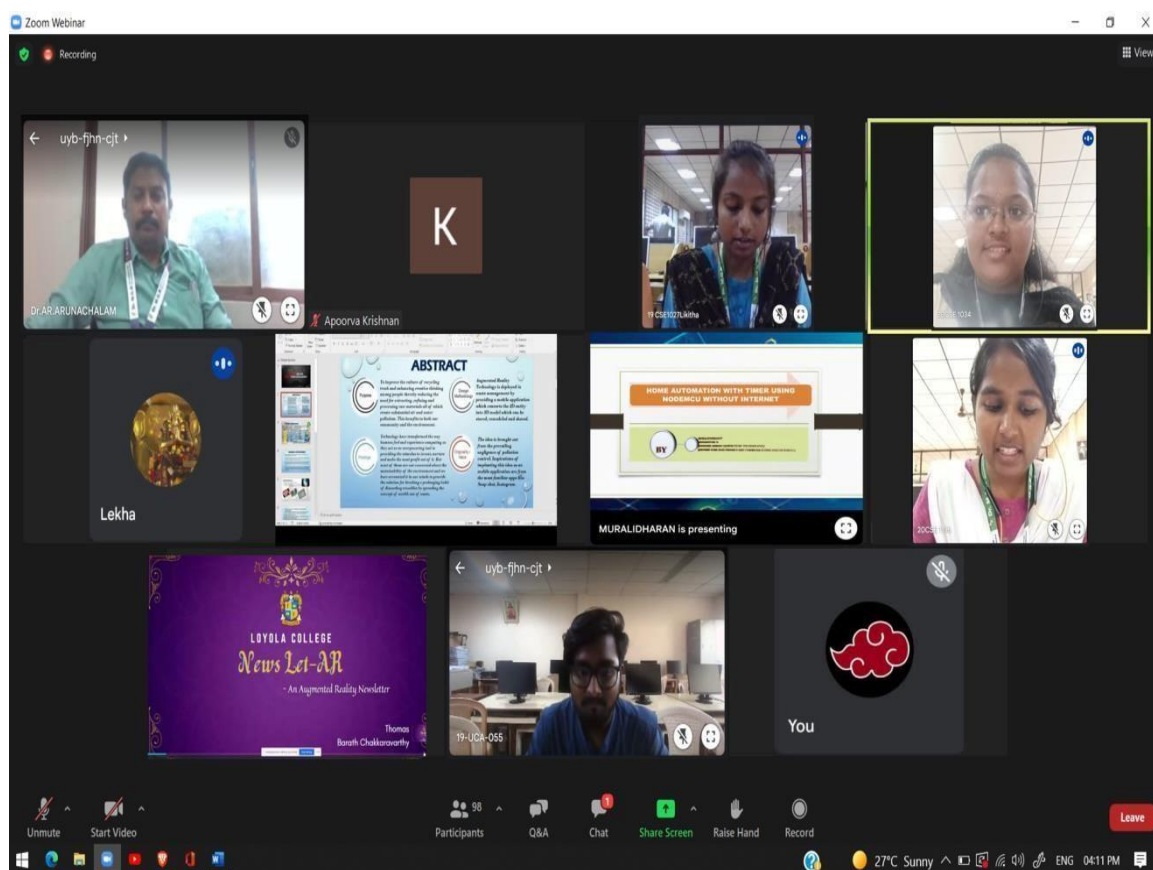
Zoom Webinar

Recording

View

uyb-fjhn-cjt

Dr.AR.ARUNACHALAM

K

Apoorva Krishnan

19 CSE1027Likitha

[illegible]

Lekha

ABSTRACT

HOME AUTOMATION WITH TIMER USING NODEMCU WITHOUT INTERNET

BY

MURALIDHARAN is presenting

20CS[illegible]

LOYOLA COLLEGE

News Let-AR

- An Augmented Reality Newsletter

Thomas
Barath Chakkaravarthy

uyb-fjhn-cjt

19-UCA-055

You

Unmute
Start Video
98
Participants
Q&A
1
Chat
Share Screen
Raise Hand
Record
Leave

27°C Sunny ENG 04:11 PM